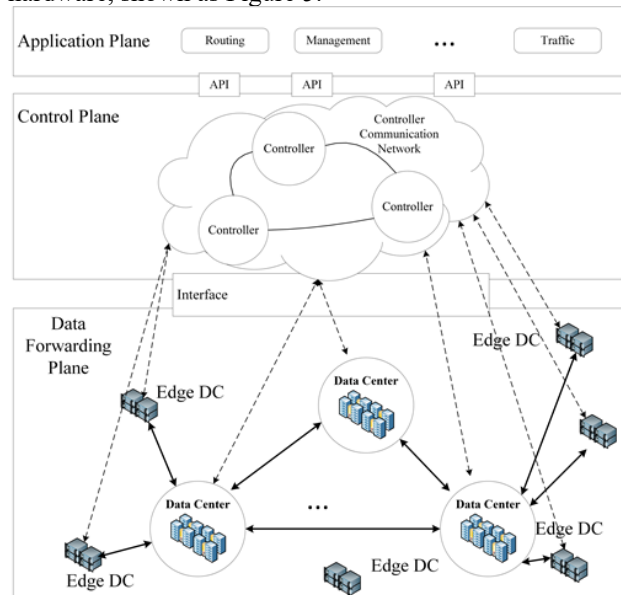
hardware, shown as Figure 3.

Application Plane
Routing
Management
...
Traffic
API
API
API

Control Plane
Controller
Controller Communication Network
Controller
Controller

Interface

Data Forwarding Plane
Edge DC
Edge DC
Data Center
Data Center
...
Data Center
Edge DC
Edge DC
Edge DC